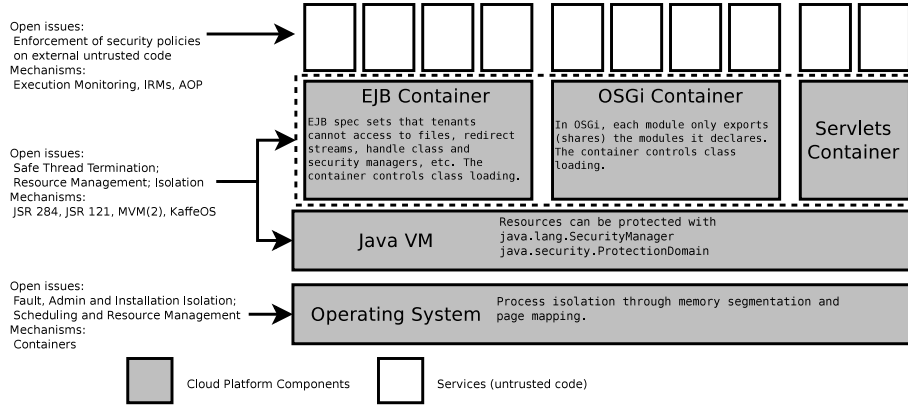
Open issues:
Enforcement of security policies on external untrusted code
Mechanisms:
Execution Monitoring, IRMs, AOP

EJB Container

EJB spec sets that tenants cannot access to files, redirect streams, handle class and security managers, etc. The container controls class loading.

OSGi Container

In OSGi, each module only exports (shares) the modules it declares. The container controls class loading.

Servlets Container

Open issues:
Safe Thread Termination;
Resource Management; Isolation
Mechanisms:
JSR 284, JSR 121, MVM(2), KaffeOS

Java VM

Resources can be protected with
java.lang.SecurityManager
java.security.ProtectionDomain

Open issues:
Fault, Admin and Installation Isolation;
Scheduling and Resource Management
Mechanisms:
Containers

Operating System

Process isolation through memory segmentation and page mapping.

Cloud Platform Components

Services (untrusted code)